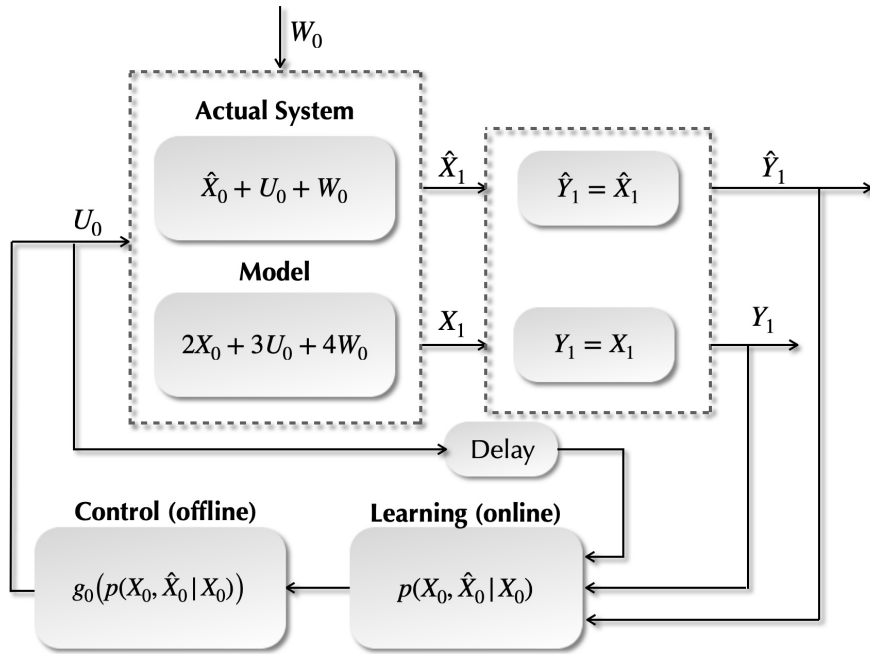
$W_0$

**Actual System**

$\hat{X}_0 + U_0 + W_0$

$\hat{X}_1$

$\hat{Y}_1 = \hat{X}_1$

$\hat{Y}_1$

$U_0$

**Model**

$2X_0 + 3U_0 + 4W_0$

$X_1$

$Y_1 = X_1$

$Y_1$

Delay

**Control (offline)**

$g_0\big(p(X_0, \hat{X}_0 | X_0)\big)$

**Learning (online)**

$p(X_0, \hat{X}_0 | X_0)$